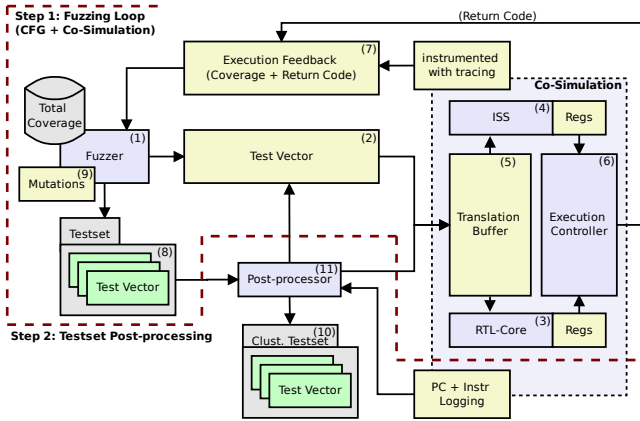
Step 1: Fuzzing Loop
(CFG + Co-Simulation)

(Return Code)

Execution Feedback
(Coverage + Return Code)
(7)

instrumented
with tracing

Co-Simulation

Total
Coverage

(1)
Fuzzer

Mutations (9)

(2)
Test Vector

ISS (4)

Regs

(5)
Translation
Buffer

(6)
Execution
Controller

Testset

(8)
Test Vector

Post-processor (11)

RTL-Core (3)

Regs

Step 2: Testset Post-processing

Clust. Testset (10)

Test Vector

PC + Instr
Logging